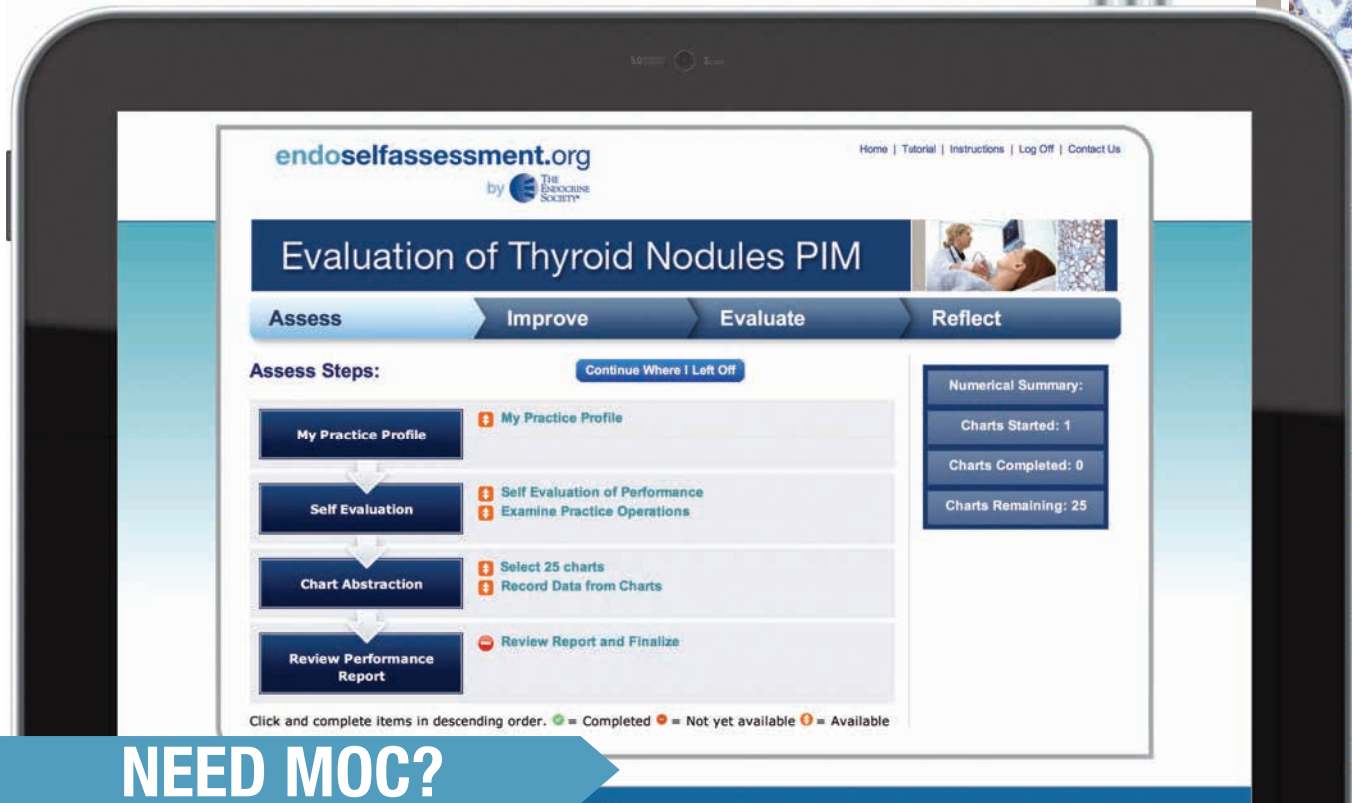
endoselfassessment.org
by THE ENDOCRINE SOCIETY

Home | Tutorial | Instructions | Log Off | Contact Us

Evaluation of Thyroid Nodules PIM

Assess Improve Evaluate Reflect

Assess Steps:

Continue Where I Left Off

My Practice Profile
My Practice Profile

Self Evaluation
Self Evaluation of Performance
Examine Practice Operations

Chart Abstraction
Select 25 charts
Record Data from Charts

Review Performance Report
Review Report and Finalize

Numerical Summary:
Charts Started: 1
Charts Completed: 0
Charts Remaining: 25

Click and complete items in descending order. = Completed = Not yet available = Available

NEED MOC?